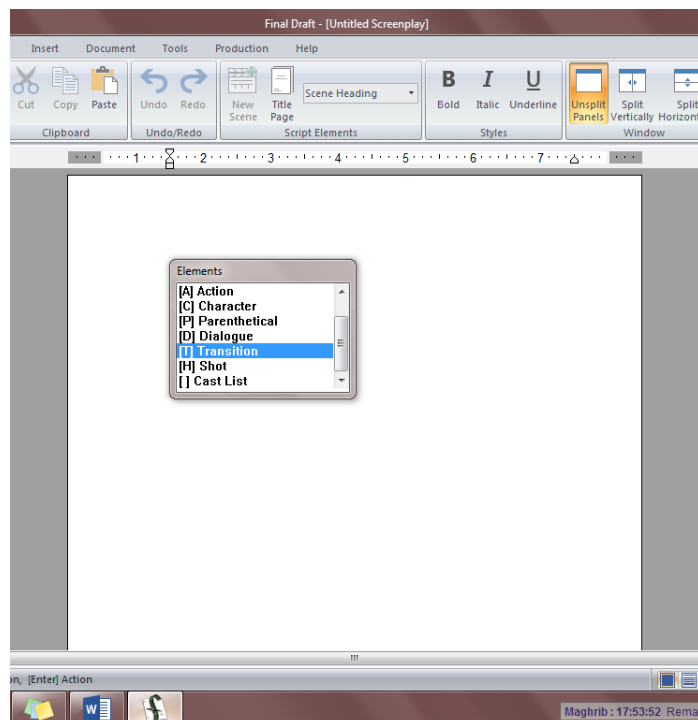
Final Draft - [Untitled Screenplay]

Insert Document Tools Production Help

Cut Copy Paste
Clipboard

Undo Redo
Undo/Redo

New Scene Title Page Scene Heading
Script Elements

B I U
Bold Italic Underline
Styles

Unsplit Panels Split Vertically Split Horizont
Window

1 2 3 4 5 6 7

Elements
[A] Action
[C] Character
[P] Parenthetical
[D] Dialogue
[T] Transition
[H] Shot
[ ] Cast List

on, [Enter] Action

Maghrib : 17:53:52 Rema